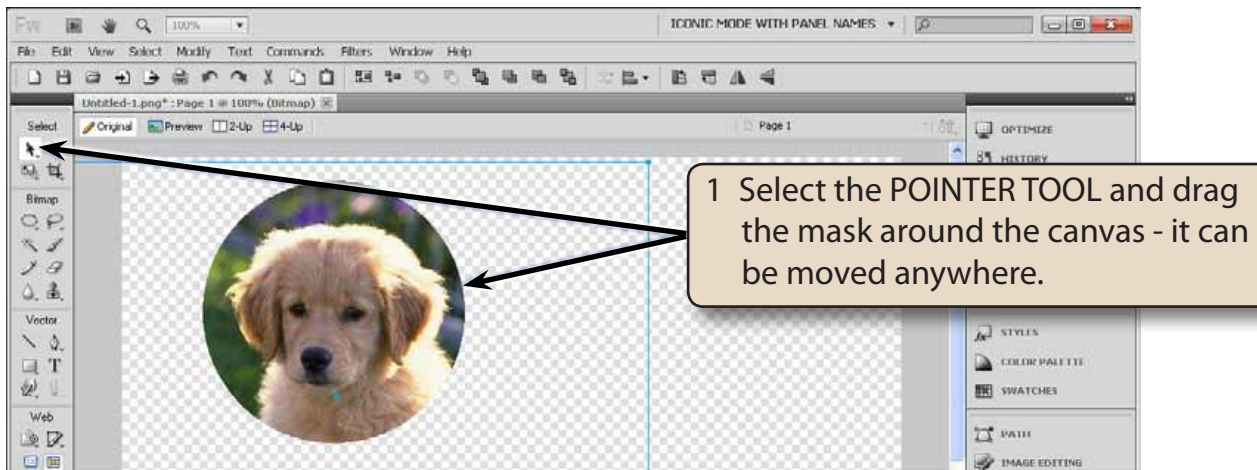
Fw 100% ICONIC MODE WITH PANEL NAMES

File Edit View Select Modify Text Commands Filters Window Help

Untitled-1.png* : Page 1 @ 100% (Bitmap)

Select Original Preview 2-Up 4-Up Page 1

Bitmap

Vector

Web

OPTIMIZE
HISTORY
STYLES
COLOR PALETTE
SWATCHES
PATH
IMAGE EDITING

1 Select the POINTER TOOL and drag the mask around the canvas - it can be moved anywhere.